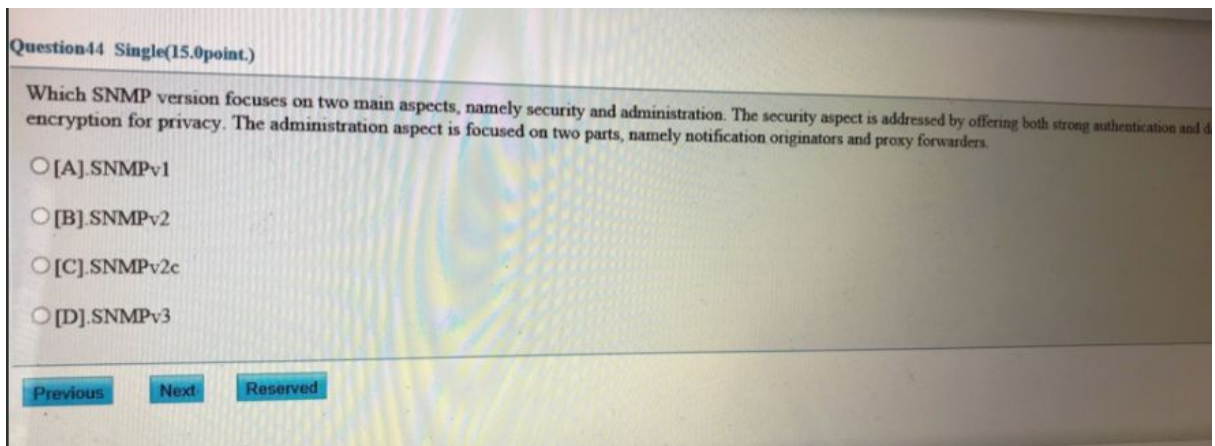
Question44 Single(15.0point.)

Which SNMP version focuses on two main aspects, namely security and administration. The security aspect is addressed by offering both strong authentication and d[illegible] encryption for privacy. The administration aspect is focused on two parts, namely notification originators and proxy forwarders.

[A].SNMPv1

[B].SNMPv2

[C].SNMPv2c

[D].SNMPv3

Previous Next Reserved